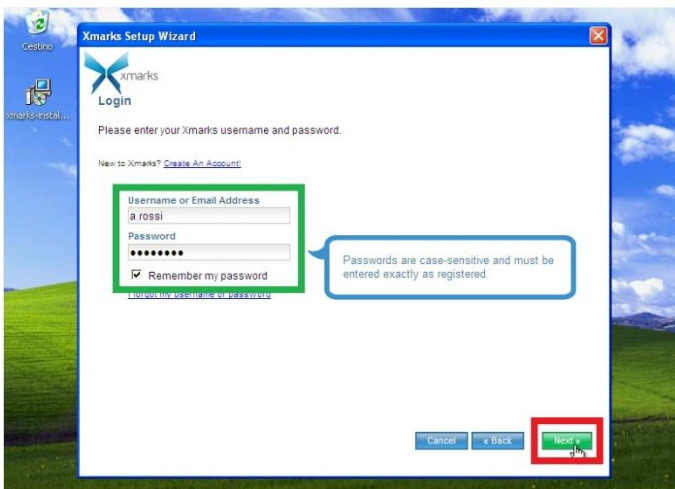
Cestino

xmarks-instal...

Xmarks Setup Wizard

xmarks

Login

Please enter your Xmarks username and password.

New to Xmarks? Create An Account!

Username or Email Address

a.rossi

Password

••••••••

Remember my password

I forgot my username or password

Passwords are case-sensitive and must be entered exactly as registered.

Cancel

« Back

Next »